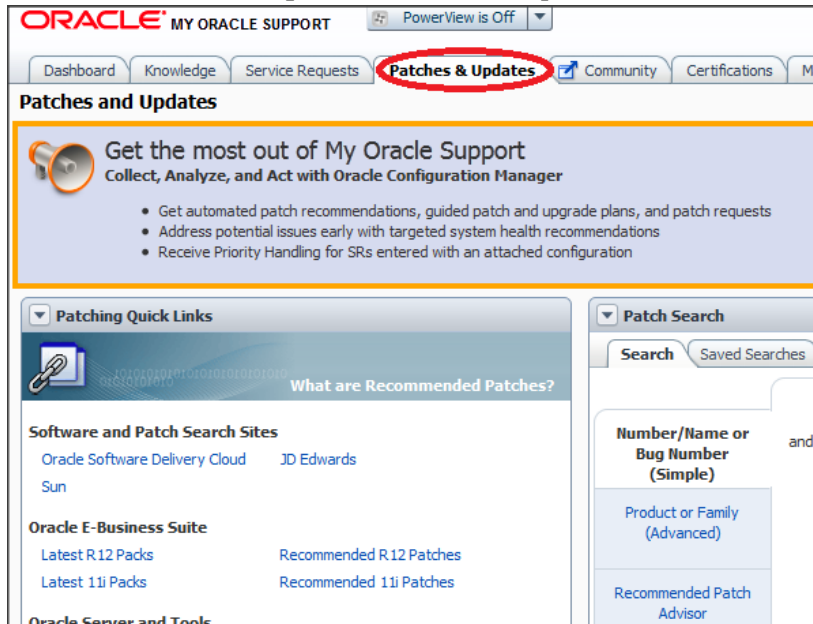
ORACLE MY ORACLE SUPPORT

PowerView is Off

Dashboard | Knowledge | Service Requests | Patches & Updates | Community | Certifications | M

Patches and Updates

Get the most out of My Oracle Support

Collect, Analyze, and Act with Oracle Configuration Manager

- Get automated patch recommendations, guided patch and upgrade plans, and patch requests
- Address potential issues early with targeted system health recommendations
- Receive Priority Handling for SRs entered with an attached configuration

Patching Quick Links

What are Recommended Patches?

Software and Patch Search Sites

Oracle Software Delivery Cloud

JD Edwards

Sun

Oracle E-Business Suite

Latest R12 Packs

Recommended R12 Patches

Latest 11i Packs

Recommended 11i Patches

Oracle Server and Tools

Patch Search

Search | Saved Searches

Number/Name or Bug Number (Simple)

and

Product or Family (Advanced)

Recommended Patch Advisor